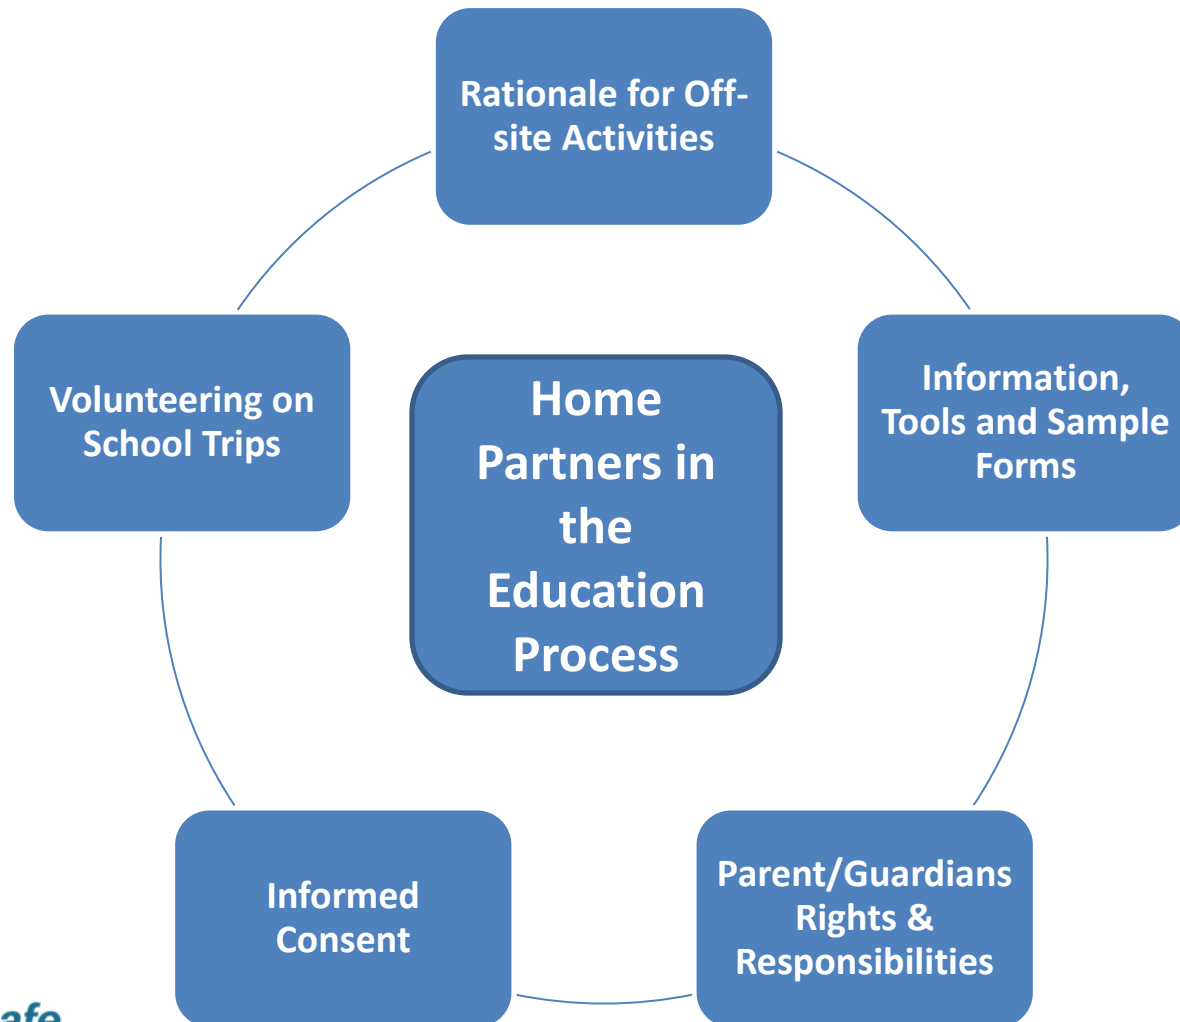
Rationale for Off-site Activities

Information, Tools and Sample Forms

Parent/Guardians Rights & Responsibilities

Informed Consent

Volunteering on School Trips

Home Partners in the Education Process

afe